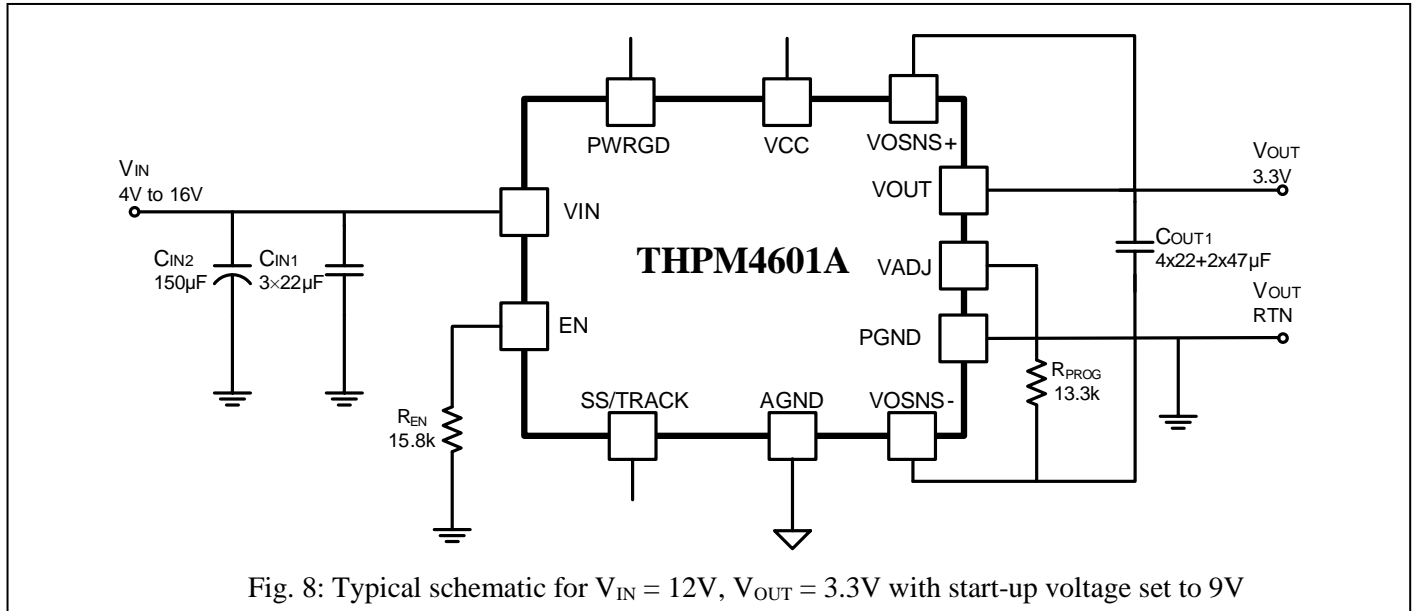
PWRGD

VCC

VOSNS+

VIN
4V to 16V

VOUT
3.3V

VOUT

VIN

CIN2
150µF

CIN1
3×22µF

THPM4601A

VADJ

COUT1
4x22+2x47µF

VOUT
RTN

EN

PGND

RPROG
13.3k

REN
15.8k

SS/TRACK

AGND

VOSNS-

Fig. 8: Typical schematic for $V_{IN}$ = 12V, $V_{OUT}$ = 3.3V with start-up voltage set to 9V